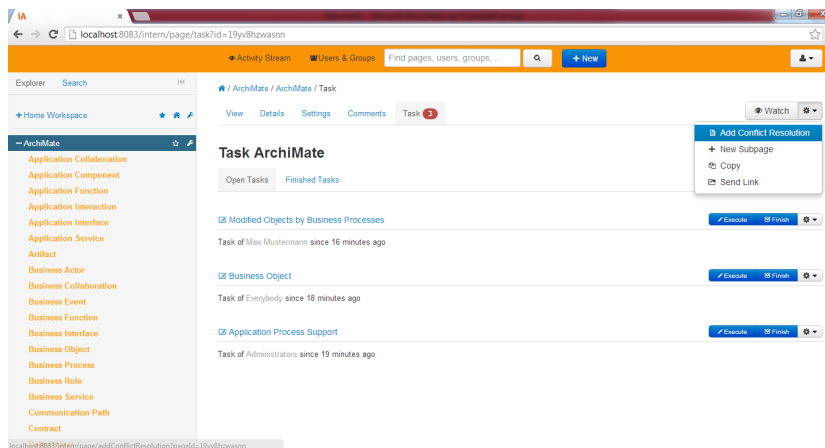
iA ×

localhost:8083/intern/page/task?id=19yv8hzwasnn

Activity Stream Users & Groups Find pages, users, groups, ... + New

Explorer Search

+ Home Workspace

− ArchiMate
Application Collaboration
Application Component
Application Function
Application Interaction
Application Interface
Application Service
Artifact
Business Actor
Business Collaboration
Business Event
Business Function
Business Interface
Business Object
Business Process
Business Role
Business Service
Communication Path
Contract

/ ArchiMate / ArchiMate / Task

View Details Settings Comments Task 3

Watch

Add Conflict Resolution
+ New Subpage
Copy
Send Link

Task ArchiMate

Open Tasks Finished Tasks

Modified Objects by Business Processes
Execute Finish
Task of Max Mustermann since 16 minutes ago

Business Object
Execute Finish
Task of Everybody since 18 minutes ago

Application Process Support
Execute Finish
Task of Administrators since 19 minutes ago

localhost:8083/intern/page/addConflictResolution?pageId=19yv8hzwasnn